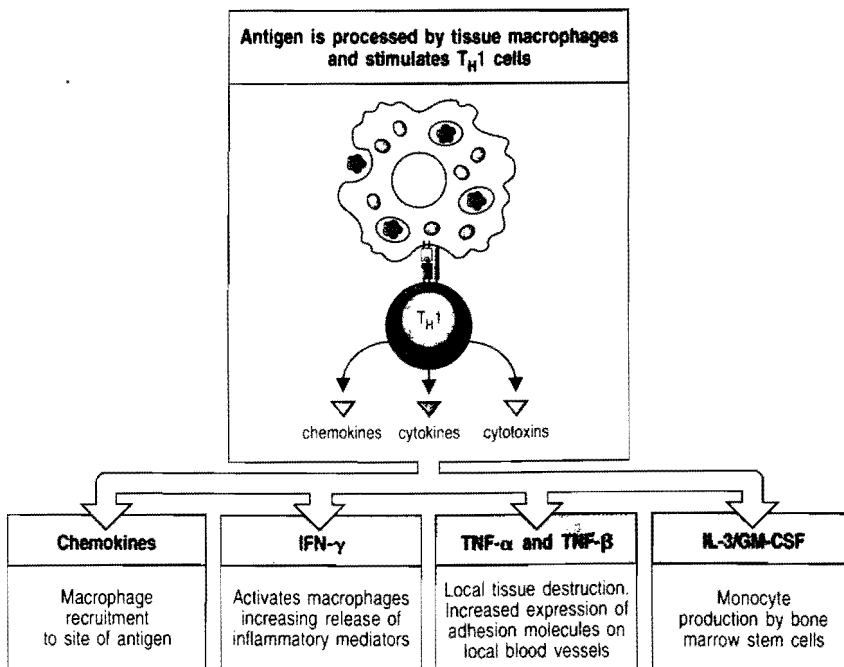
Antigen is processed by tissue macrophages and stimulates $T_H1$ cells

$T_H1$

chemokines cytokines cytotoxins

Chemokines

Macrophage recruitment to site of antigen

IFN-$\gamma$

Activates macrophages increasing release of inflammatory mediators

TNF-$\alpha$ and TNF-$\beta$

Local tissue destruction. Increased expression of adhesion molecules on local blood vessels

IL-3/GM-CSF

Monocyte production by bone marrow stem cells